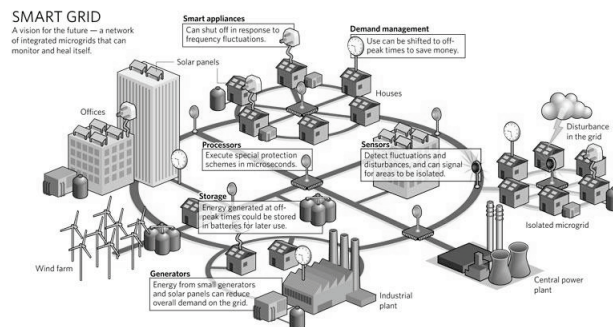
SMART GRID

A vision for the future — a network of integrated microgrids that can monitor and heal itself.

Smart appliances
Can shut off in response to frequency fluctuations.

Demand management
Use can be shifted to off-peak times to save money.

Solar panels

Offices

Houses

Processors
Execute special protection schemes in microseconds.

Sensors
Detect fluctuations and disturbances, and can signal for areas to be isolated.

Disturbance in the grid

Storage
Energy generated at off-peak times could be stored in batteries for later use.

Isolated microgrid

Wind farm

Generators
Energy from small generators and solar panels can reduce overall demand on the grid.

Industrial plant

Central power plant